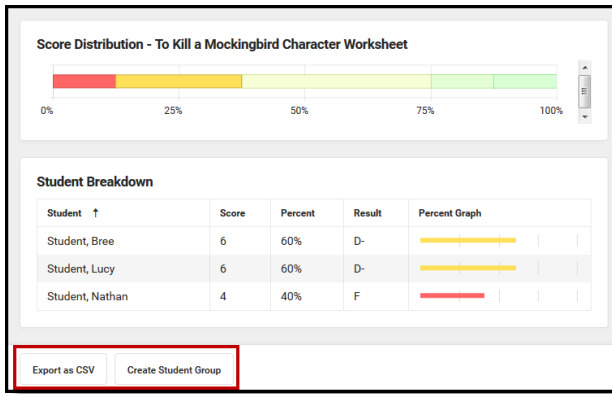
Score Distribution - To Kill a Mockingbird Character Worksheet

0%
25%
50%
75%
100%

Student Breakdown

| Student ↑ | Score | Percent | Result | Percent Graph |
|---|---|---|---|---|
| Student, Bree | 6 | 60% | D- | |
| Student, Lucy | 6 | 60% | D- | |
| Student, Nathan | 4 | 40% | F | |

Export as CSV
Create Student Group